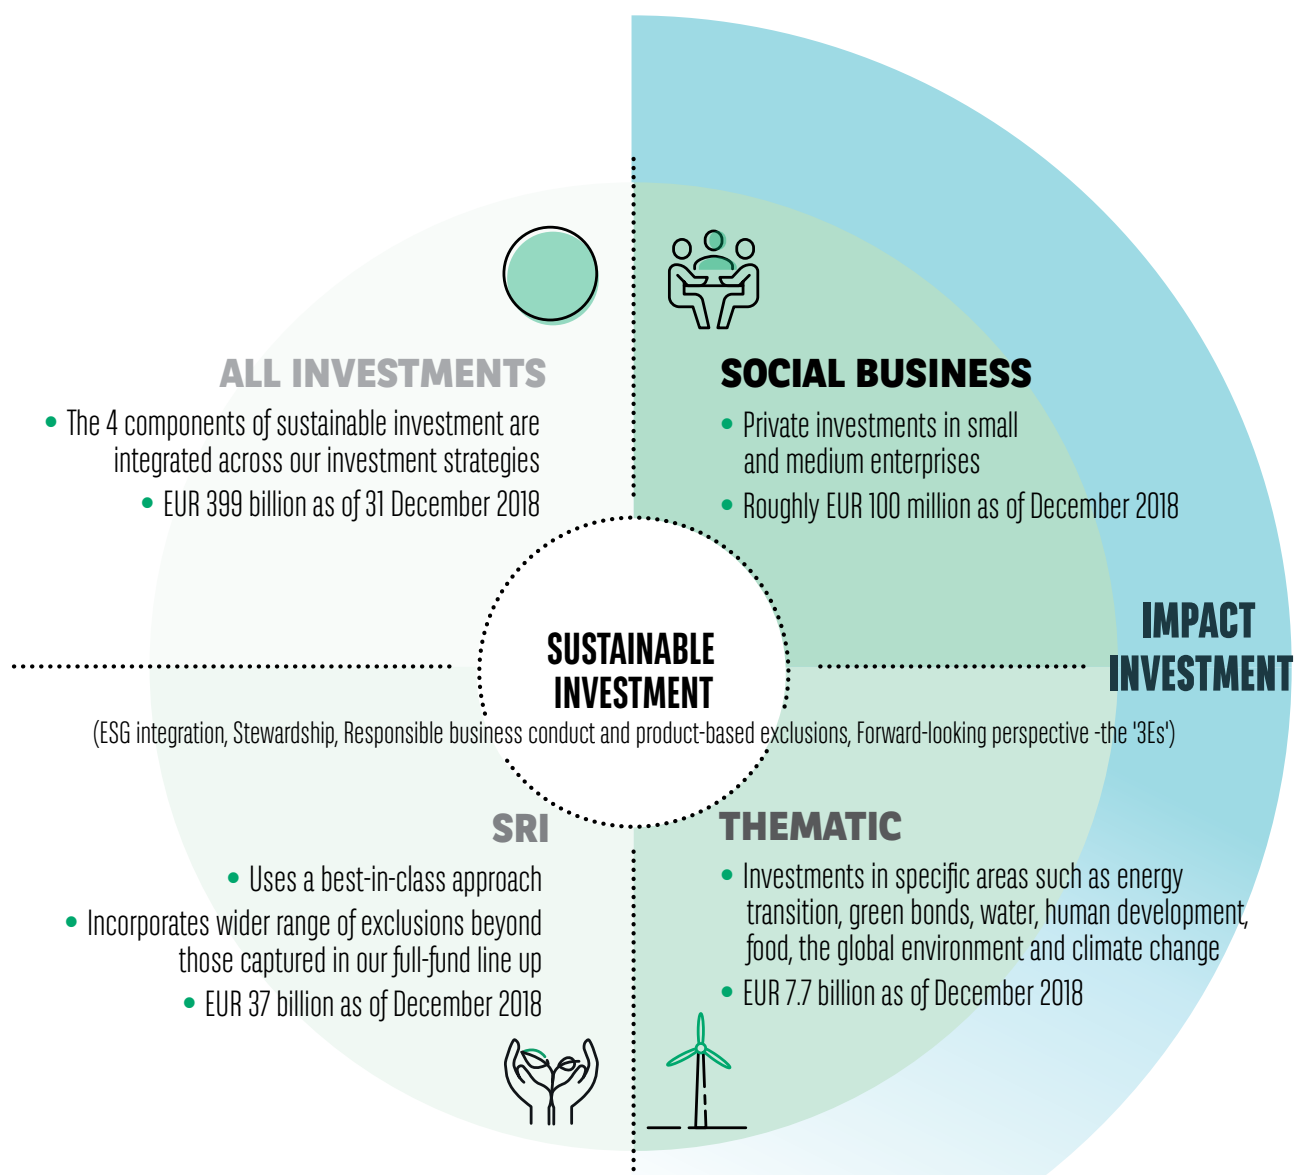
ALL INVESTMENTS

• The 4 components of sustainable investment are integrated across our investment strategies

• EUR 399 billion as of 31 December 2018

SOCIAL BUSINESS

• Private investments in small and medium enterprises

• Roughly EUR 100 million as of December 2018

IMPACT INVESTMENT

SUSTAINABLE INVESTMENT

(ESG integration, Stewardship, Responsible business conduct and product-based exclusions, Forward-looking perspective -the '3Es')

SRI

• Uses a best-in-class approach

• Incorporates wider range of exclusions beyond those captured in our full-fund line up

• EUR 37 billion as of December 2018

THEMATIC

• Investments in specific areas such as energy transition, green bonds, water, human development, food, the global environment and climate change

• EUR 7.7 billion as of December 2018